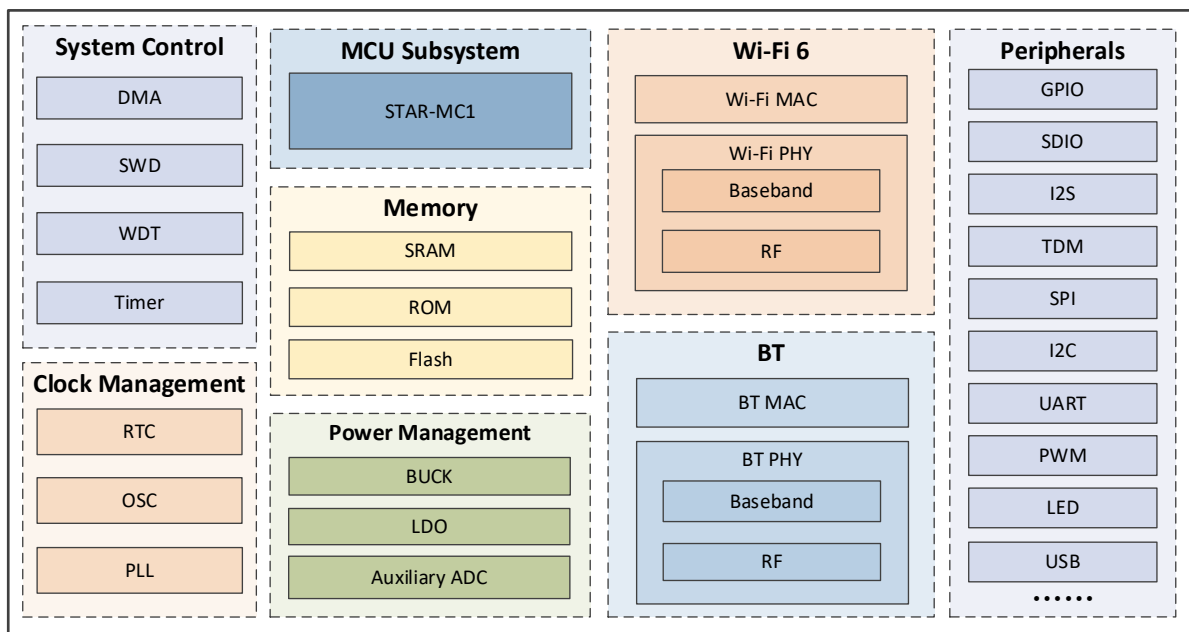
System Control
DMA
SWD
WDT
Timer

Clock Management
RTC
OSC
PLL

MCU Subsystem
STAR-MC1

Memory
SRAM
ROM
Flash

Power Management
BUCK
LDO
Auxiliary ADC

Wi-Fi 6
Wi-Fi MAC
Wi-Fi PHY
Baseband
RF

BT
BT MAC
BT PHY
Baseband
RF

Peripherals
GPIO
SDIO
I2S
TDM
SPI
I2C
UART
PWM
LED
USB
......